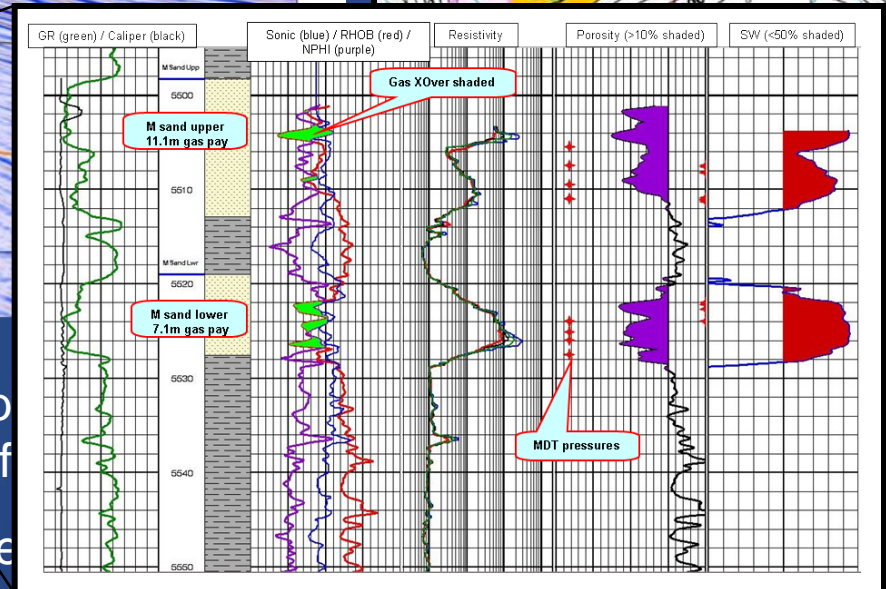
GR (green) / Caliper (black)

Sonic (blue) / RHOB (red) / NPHI (purple)

Resistivity

Porosity (>10% shaded)

SW (<50% shaded)

M Sand Upp

5500

Gas XOver shaded

M sand upper
11.1m gas pay

5510

M Sand Lwr

5520

M sand lower
7.1m gas pay

5530

MDT pressures

5540

5550

o
f
e